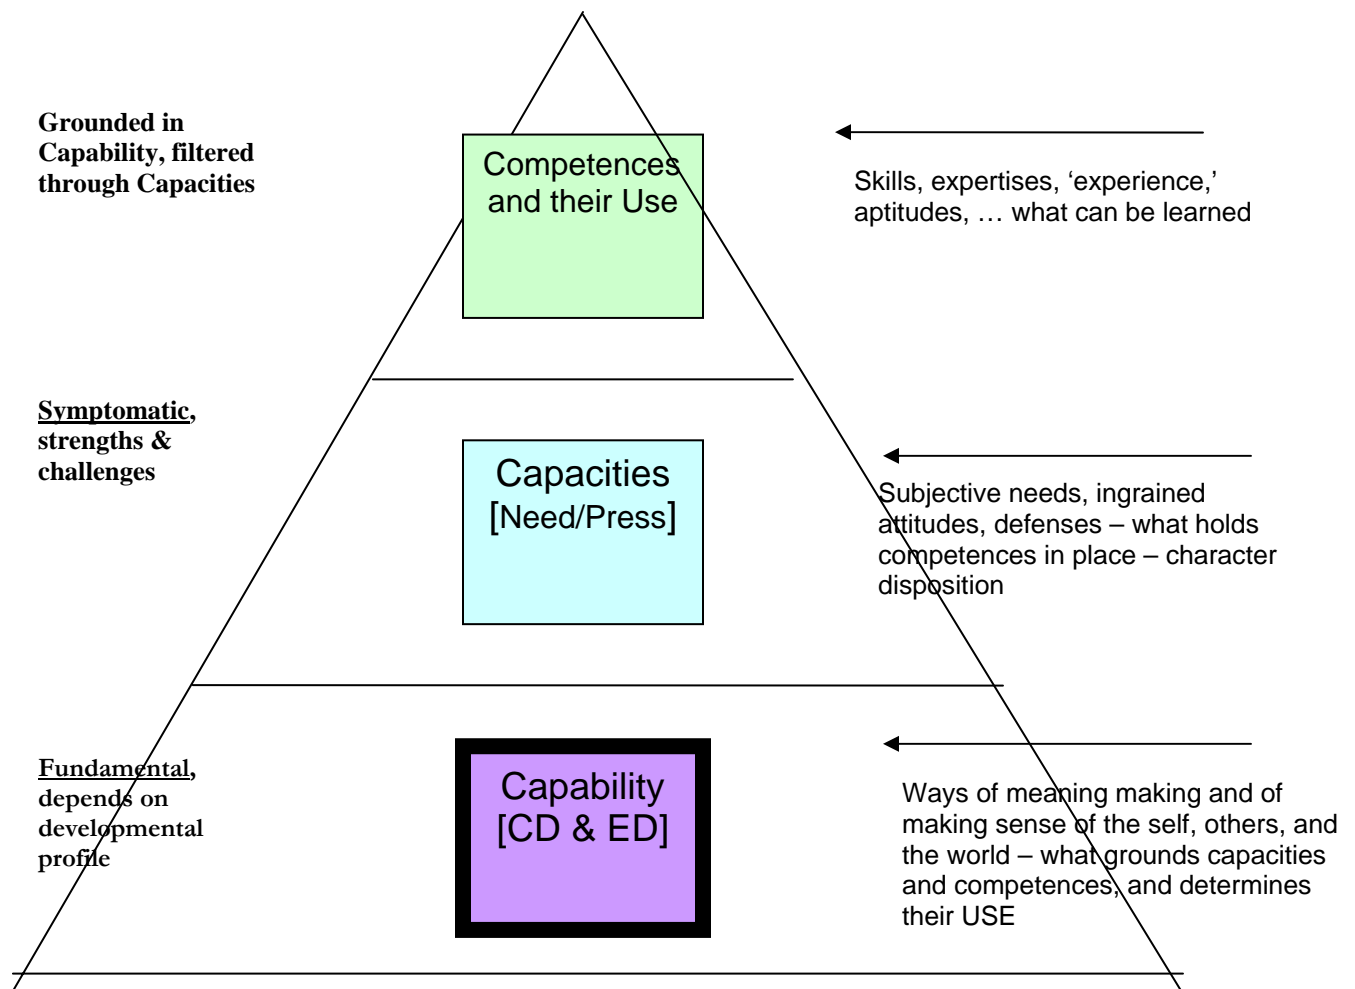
Grounded in Capability, filtered through Capacities

Competences and their Use

Skills, expertises, ‘experience,’ aptitudes, … what can be learned

Symptomatic, strengths & challenges

Capacities [Need/Press]

Subjective needs, ingrained attitudes, defenses – what holds competences in place – character disposition

Fundamental, depends on developmental profile

Capability [CD & ED]

Ways of meaning making and of making sense of the self, others, and the world – what grounds capacities and competences, and determines their USE